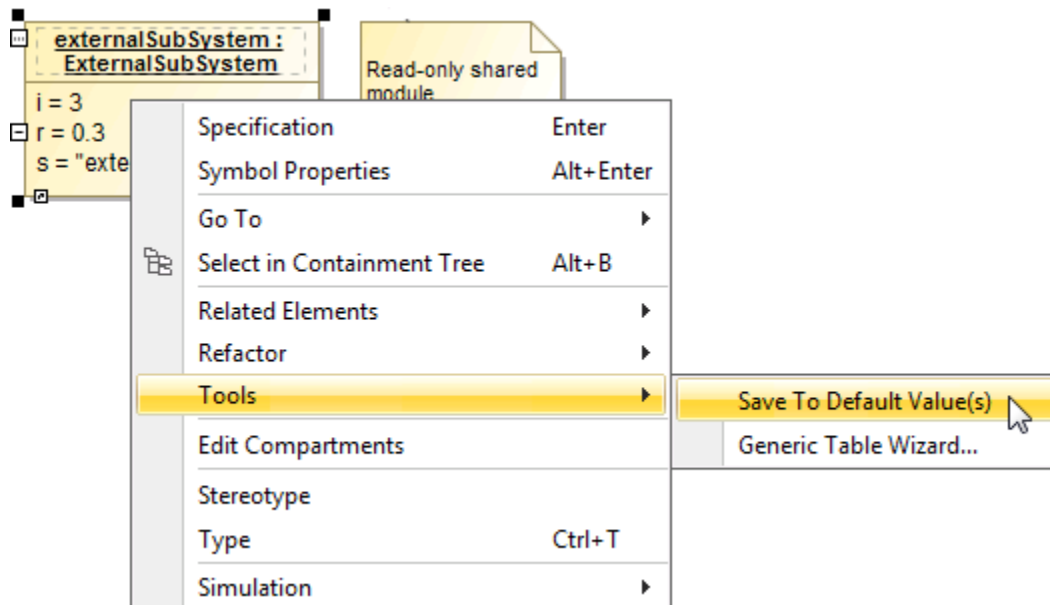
externalSubSystem : ExternalSubSystem

i = 3
r = 0.3
s = "exte

Read-only shared module

Specification Enter
Symbol Properties Alt+Enter
Go To
Select in Containment Tree Alt+B
Related Elements
Refactor
Tools
Edit Compartments
Stereotype
Type Ctrl+T
Simulation

Save To Default Value(s)
Generic Table Wizard...